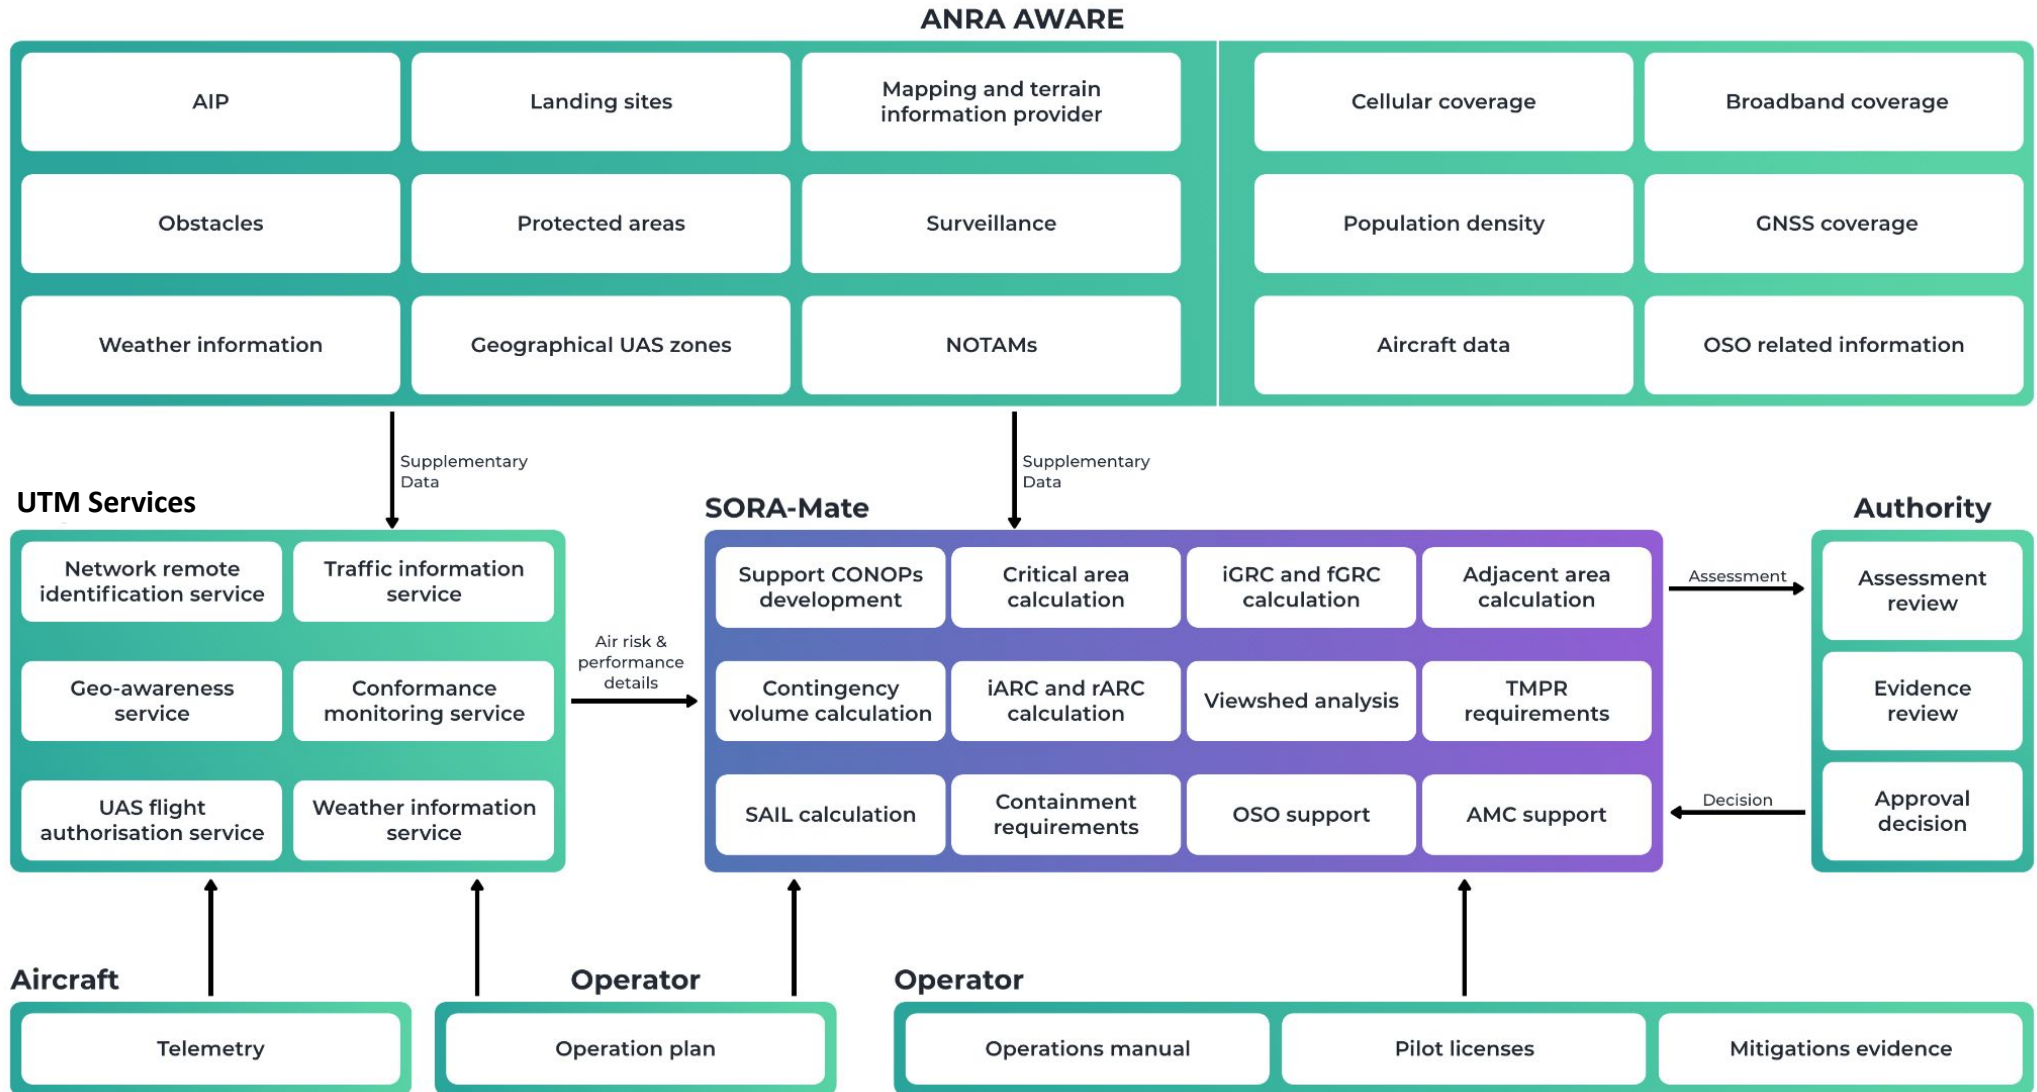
ANRA AWARE

AIP

Landing sites

Mapping and terrain information provider

Obstacles

Protected areas

Surveillance

Weather information

Geographical UAS zones

NOTAMs

Cellular coverage

Broadband coverage

Population density

GNSS coverage

Aircraft data

OSO related information

Supplementary Data

Supplementary Data

UTM Services

Network remote identification service

Traffic information service

Geo-awareness service

Conformance monitoring service

UAS flight authorisation service

Weather information service

Air risk & performance details

SORA-Mate

Support CONOPs development

Critical area calculation

iGRC and fGRC calculation

Adjacent area calculation

Contingency volume calculation

iARC and rARC calculation

Viewshed analysis

TMPR requirements

SAIL calculation

Containment requirements

OSO support

AMC support

Assessment

Decision

Authority

Assessment review

Evidence review

Approval decision

Aircraft

Telemetry

Operator

Operation plan

Operator

Operations manual

Pilot licenses

Mitigations evidence